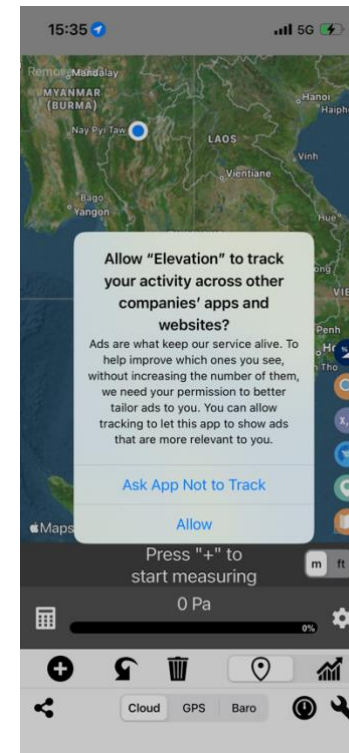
15:35

5G

Remot Mandalay
MYANMAR (BURMA)
Nay Pyi Taw
LAOS
Hanoi
Haiph
Vinh
Vientiane
Bago
Yangon
Hue
ong
VIE
Penh
Hc
Tho
Maps

Allow "Elevation" to track your activity across other companies' apps and websites?

Ads are what keep our service alive. To help improve which ones you see, without increasing the number of them, we need your permission to better tailor ads to you. You can allow tracking to let this app to show ads that are more relevant to you.

Ask App Not to Track

Allow

Press "+" to start measuring

m ft

0 Pa

0%

Cloud GPS Baro